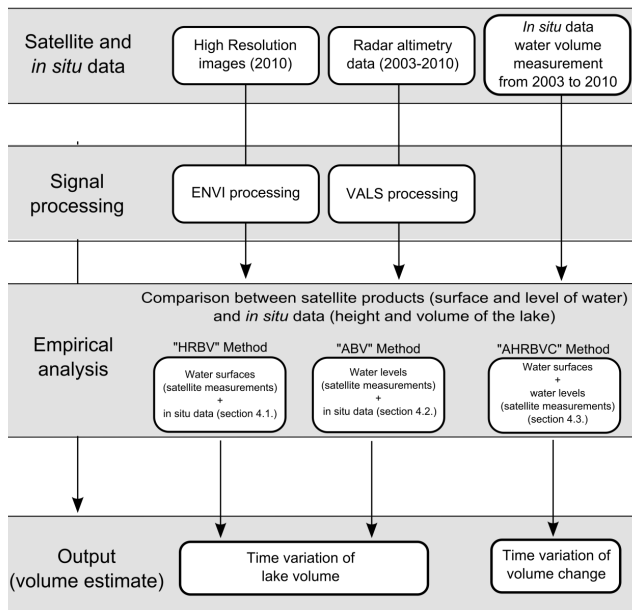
Satellite and *in situ* data

High Resolution images (2010)

Radar altimetry data (2003-2010)

*In situ* data water volume measurement from 2003 to 2010

Signal processing

ENVI processing

VALS processing

Comparison between satellite products (surface and level of water) and *in situ* data (height and volume of the lake)

Empirical analysis

"HRBV" Method

Water surfaces (satellite measurements) + in situ data (section 4.1.)

"ABV" Method

Water levels (satellite measurements) + in situ data (section 4.2.)

"AHRBVC" Method

Water surfaces + water levels (satellite measurements) (section 4.3.)

Output (volume estimate)

Time variation of lake volume

Time variation of volume change